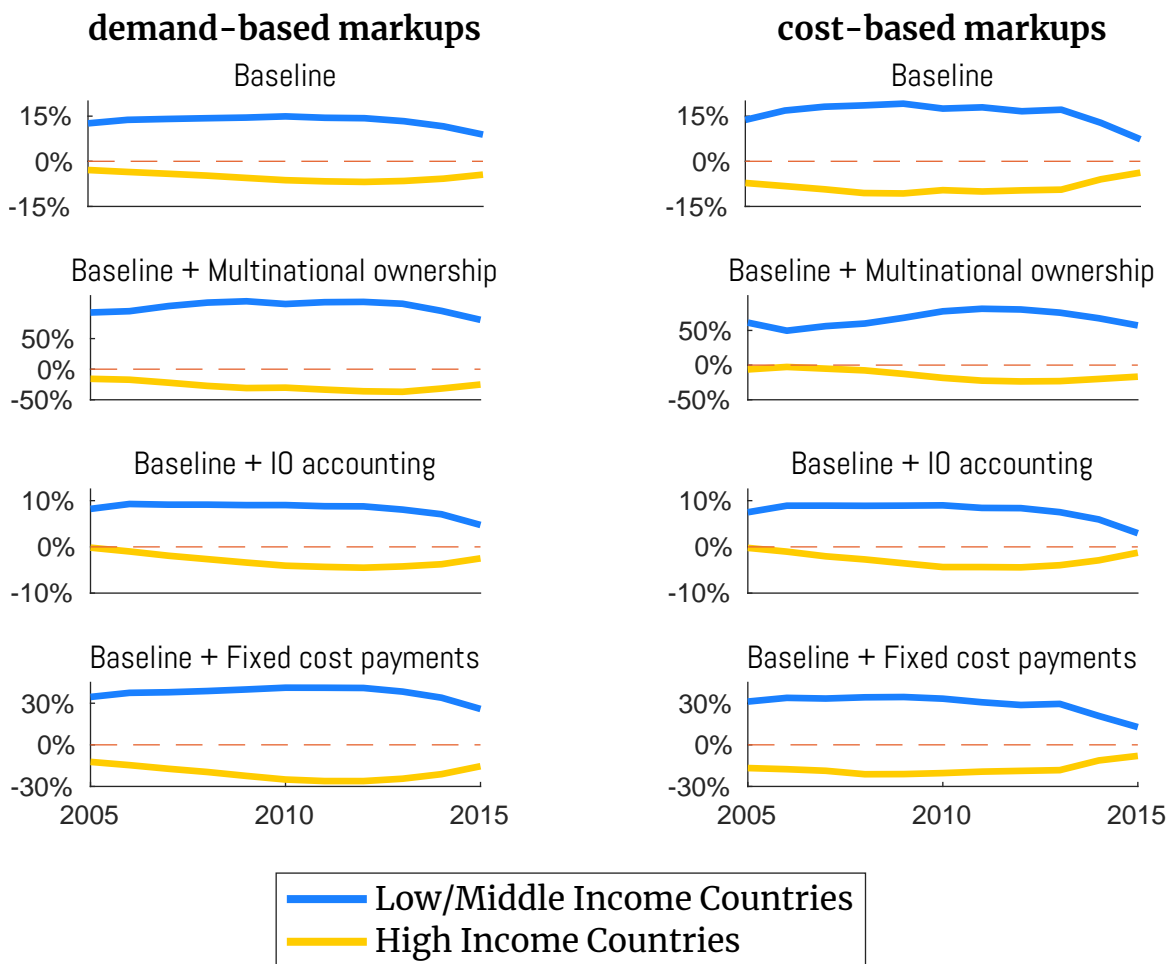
demand-based markups

Baseline

15%
0%
-15%

Baseline + Multinational ownership

50%
0%
-50%

Baseline + IO accounting

10%
0%
-10%

Baseline + Fixed cost payments

30%
0%
-30%

2005 2010 2015

cost-based markups

Baseline

15%
0%
-15%

Baseline + Multinational ownership

50%
0%
-50%

Baseline + IO accounting

10%
0%
-10%

Baseline + Fixed cost payments

30%
0%
-30%

2005 2010 2015

Low/Middle Income Countries
High Income Countries